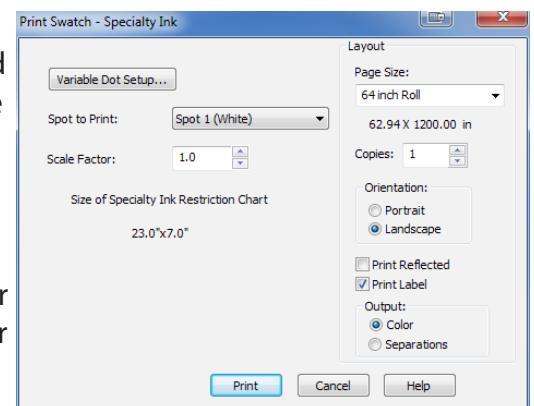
Print Swatch - Specialty Ink

Variable Dot Setup...

Spot to Print: Spot 1 (White)

Scale Factor: 1.0

Size of Specialty Ink Restriction Chart

23.0"x7.0"

Layout

Page Size:

64 inch Roll

62.94 X 1200.00 in

Copies: 1

Orientation:

Portrait

Landscape

Print Reflected

Print Label

Output:

Color

Separations

Print

Cancel

Help

d
e
r
r